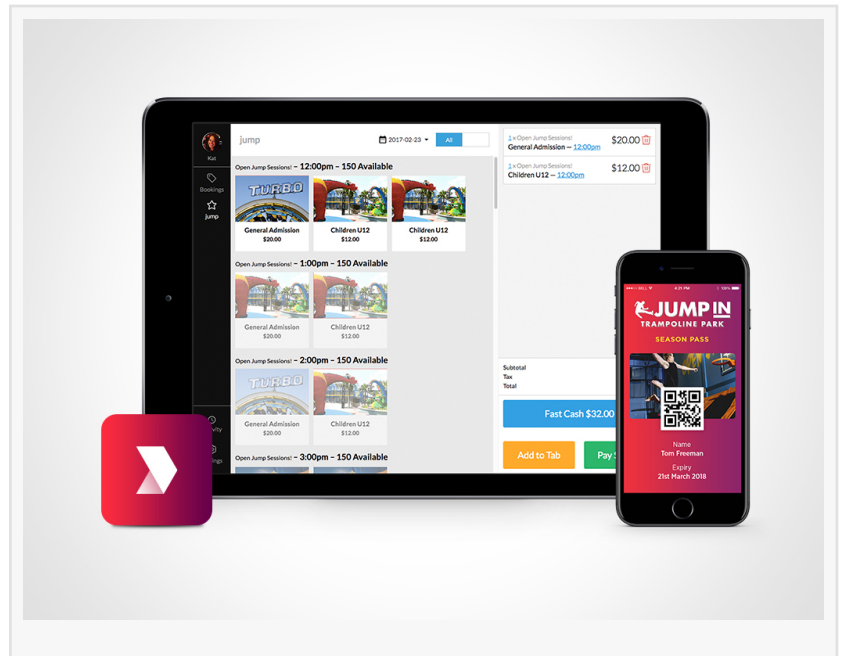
Kali

Bookings

jump

jump

2017-02-23

All

Open Jump Sessions! – 12:00pm – 150 Available

TURBO

General Admission
$20.00

Children U12
$12.00

Children U12
$12.00

Open Jump Sessions! – 1:00pm – 150 Available

General Admission
$20.00

Children U12
$12.00

Open Jump Sessions! – 2:00pm – 150 Available

TURBO

General Admission
$20.00

Children U12
$12.00

Open Jump Sessions! – 3:00pm – 150 Available

ivity

ings

1 x Open Jump Sessions!
General Admission — 12:00pm
$20.00

1 x Open Jump Sessions!
Children U12 — 12:00pm
$12.00

Subtotal
Tax
Total

Fast Cash $32.00

Add to Tab

Pay S

JUMP IN
TRAMPOLINE PARK

SEASON PASS

Name
Tom Freeman

Expiry
21st March 2018